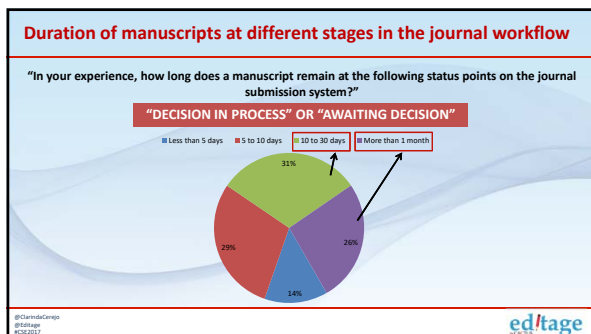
Duration of manuscripts at different stages in the journal workflow

"In your experience, how long does a manuscript remain at the following status points on the journal submission system?"

"DECISION IN PROCESS" OR "AWAITING DECISION"

Less than 5 days 5 to 10 days 10 to 30 days More than 1 month

31%

29%

26%

14%

@ClarindaCerejo
@Editage
#CSE2017

editage